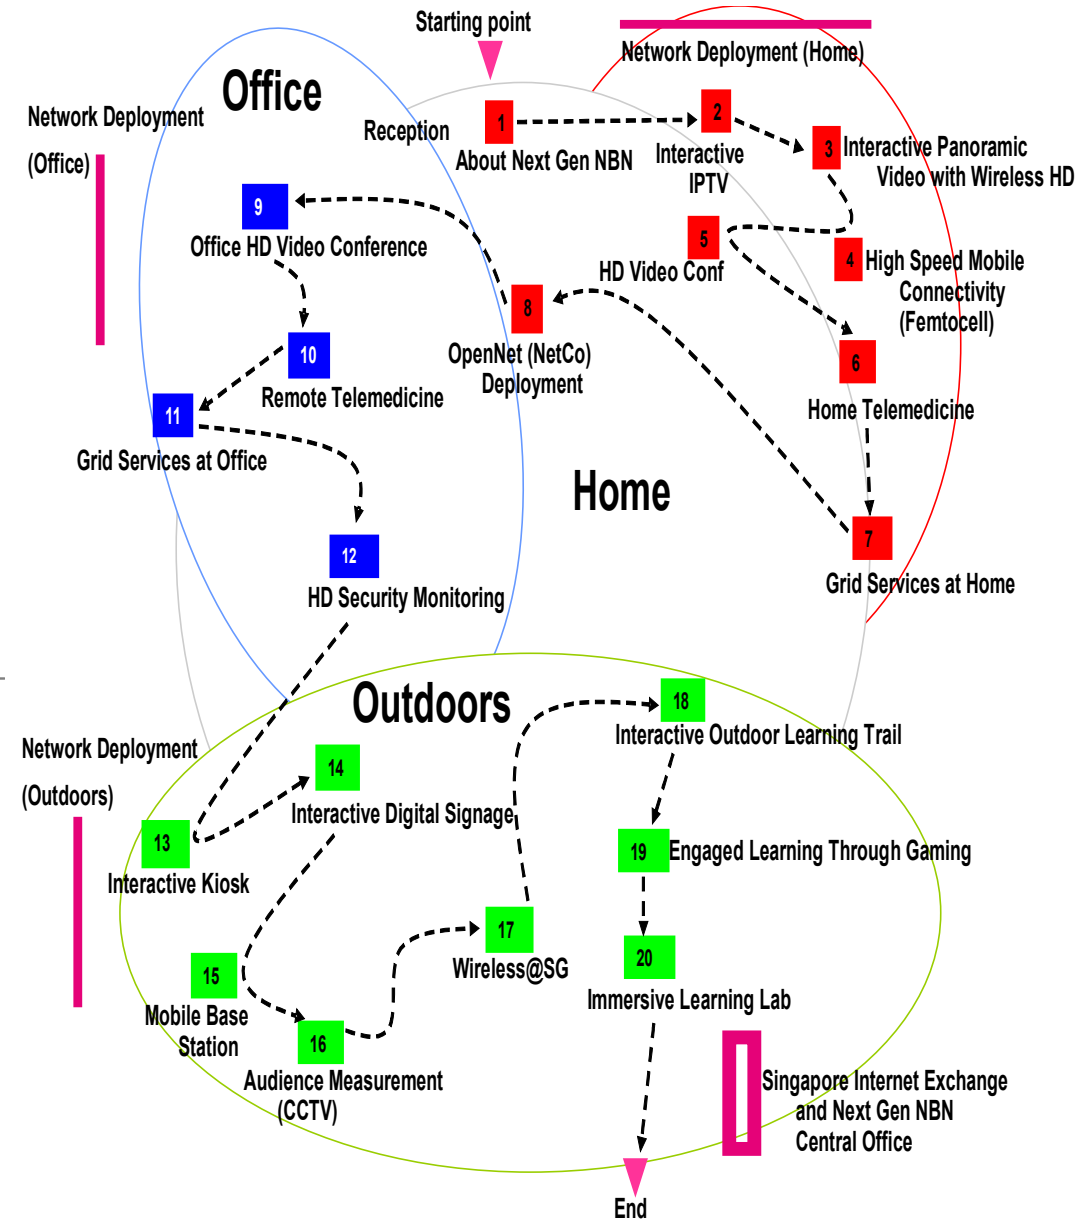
Starting point

Network Deployment (Home)

Office

Network Deployment (Office)

Reception

1 About Next Gen NBN

2 Interactive IPTV

3 Interactive Panoramic Video with Wireless HD

4 High Speed Mobile Connectivity (Femtocell)

5 HD Video Conf

6 Home Telemedicine

7 Grid Services at Home

8 OpenNet (NetCo) Deployment

9 Office HD Video Conference

10 Remote Telemedicine

11 Grid Services at Office

12 HD Security Monitoring

Home

Outdoors

Network Deployment (Outdoors)

13 Interactive Kiosk

14 Interactive Digital Signage

15 Mobile Base Station

16 Audience Measurement (CCTV)

17 Wireless@SG

18 Interactive Outdoor Learning Trail

19 Engaged Learning Through Gaming

20 Immersive Learning Lab

Singapore Internet Exchange and Next Gen NBN Central Office

End